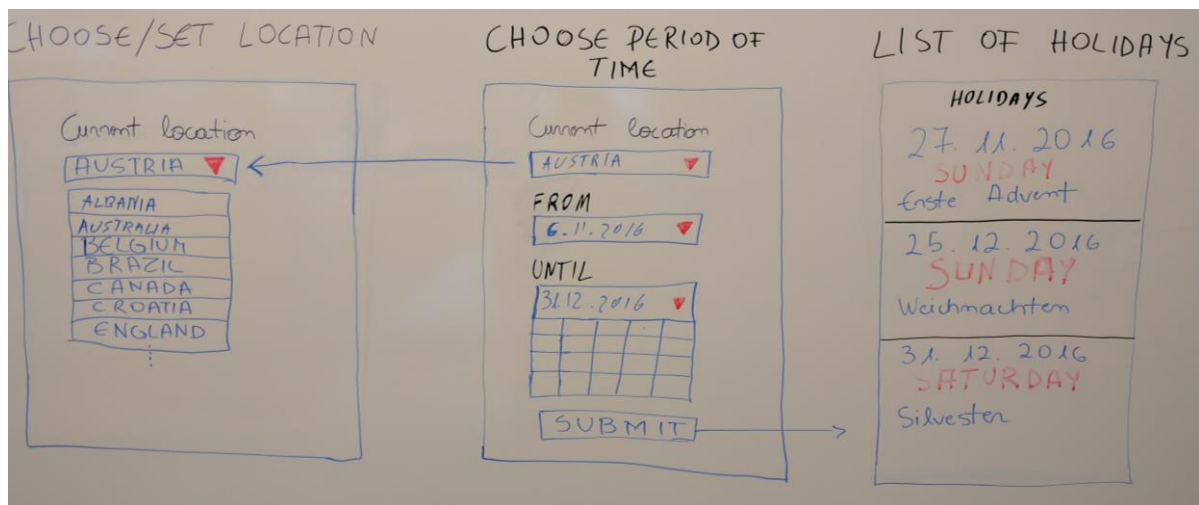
CHOOSE/SET LOCATION

Current location
AUSTRIA
ALBANIA
AUSTRALIA
BELGIUM
BRAZIL
CANADA
CROATIA
ENGLAND

CHOOSE PERIOD OF TIME

Current location
AUSTRIA
FROM
6.11.2016
UNTIL
31.12.2016

SUBMIT

LIST OF HOLIDAYS

HOLIDAYS
27.11.2016
SUNDAY
Erste Advent

25.12.2016
SUNDAY
Weihnachten

31.12.2016
SATURDAY
Silvester